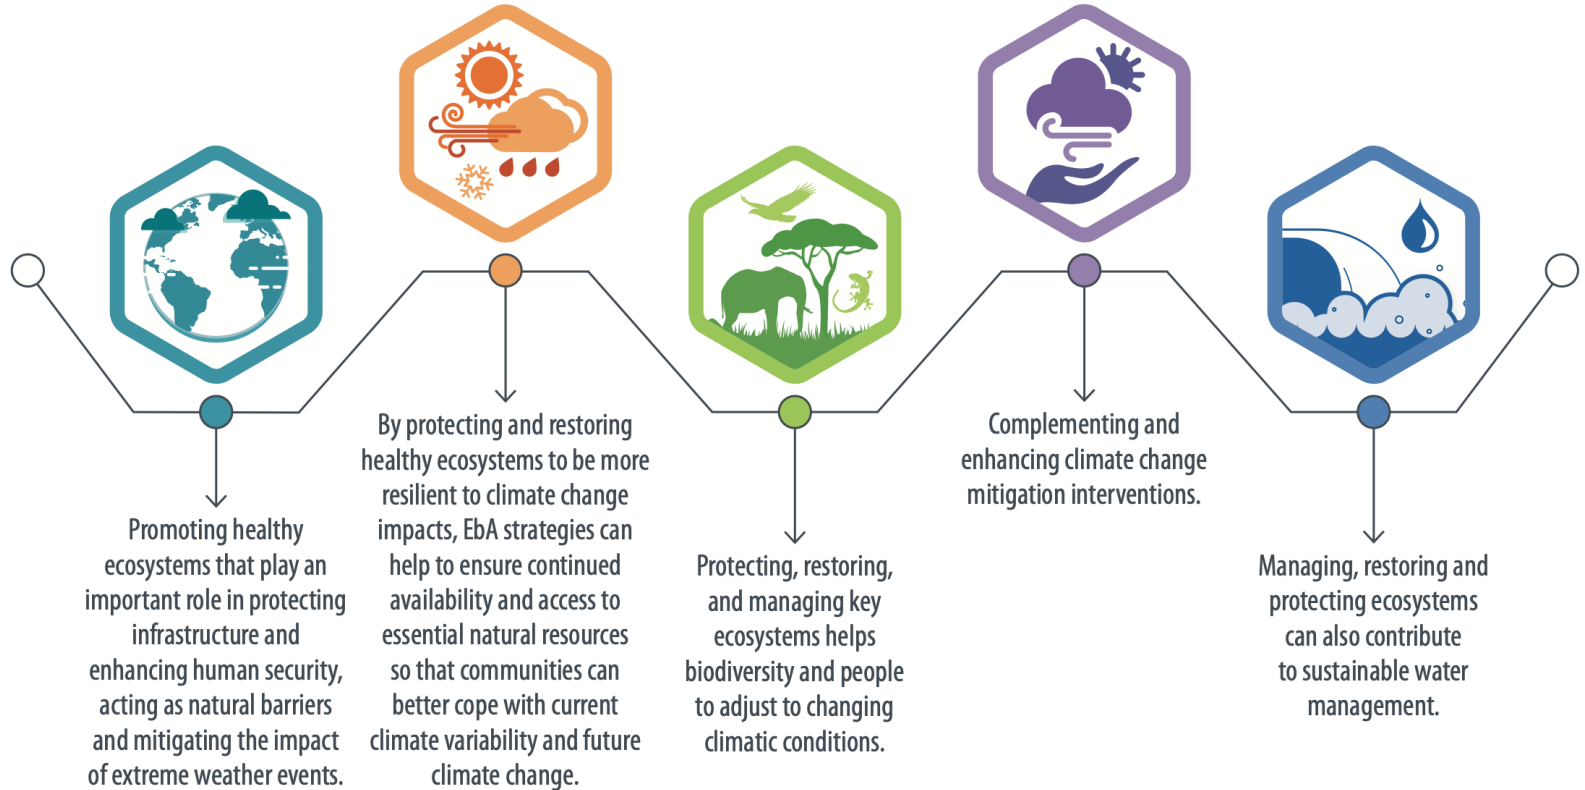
Promoting healthy ecosystems that play an important role in protecting infrastructure and enhancing human security, acting as natural barriers and mitigating the impact of extreme weather events.

By protecting and restoring healthy ecosystems to be more resilient to climate change impacts, EbA strategies can help to ensure continued availability and access to essential natural resources so that communities can better cope with current climate variability and future climate change.

Protecting, restoring, and managing key ecosystems helps biodiversity and people to adjust to changing climatic conditions.

Complementing and enhancing climate change mitigation interventions.

Managing, restoring and protecting ecosystems can also contribute to sustainable water management.